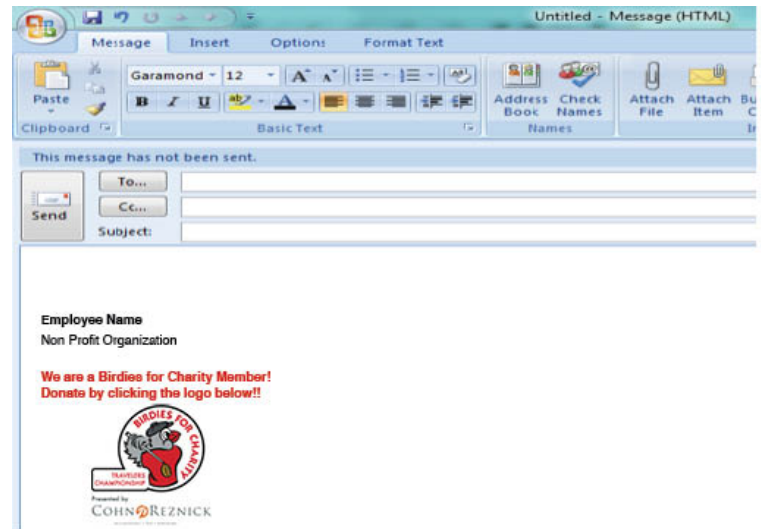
Untitled - Message (HTML)

Message Insert Options Format Text

Paste
Clipboard

Garamond 12
B I U
Basic Text

Address Book
Check Names
Names

Attach File
Attach Item
Bu C
I

This message has not been sent.

To...
Cc...
Send
Subject:

Employee Name
Non Profit Organization

We are a Birdies for Charity Member!
Donate by clicking the logo below!!

BIRDIES FOR CHARITY
TRAVELERS CHAMPIONSHIP
Presented by
COHNREZNICK